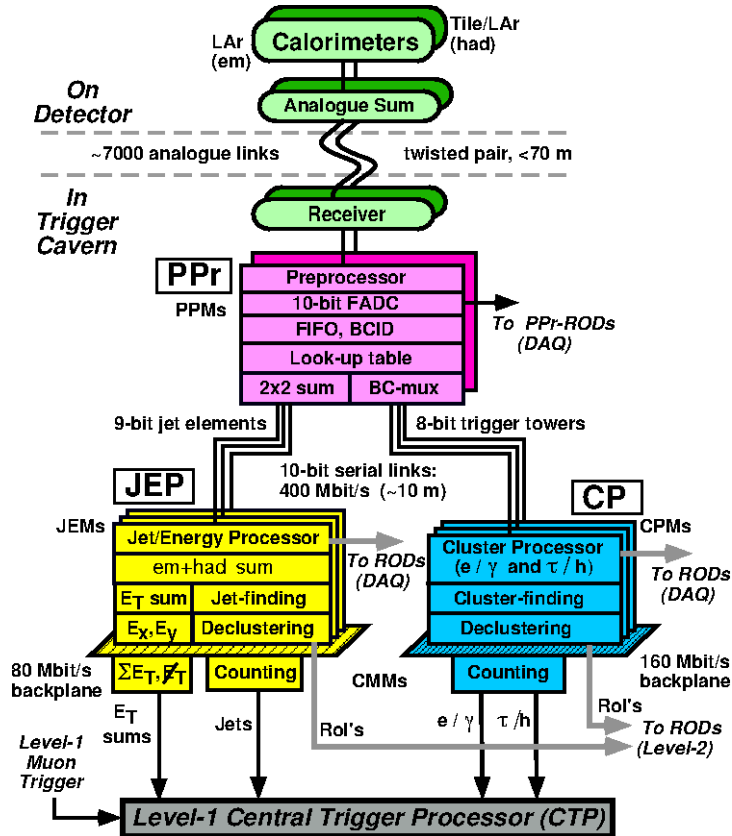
LAr (em)

Calorimeters

Tile/LAr (had)

On Detector

Analogue Sum

~7000 analogue links

twisted pair, <70 m

In Trigger Cavern

Receiver

PPr

PPMs

Preprocessor

10-bit FADC

FIFO, BCID

Look-up table

2x2 sum

BC-mux

To PPr-RODs (DAQ)

9-bit jet elements

8-bit trigger towers

10-bit serial links: 400 Mbit/s (~10 m)

JEP

JEMs

Jet/Energy Processor

em+had sum

$E_T$ sum

Jet-finding

$E_x, E_y$

Declustering

To RODs (DAQ)

CP

CPMs

Cluster Processor ($e / \gamma$ and $\tau / h$)

Cluster-finding

Declustering

To RODs (DAQ)

80 Mbit/s backplane

$\Sigma E_T, \not{E}_T$

Counting

CMMs

Counting

160 Mbit/s backplane

$E_T$ sums

Jets

RoI's

$e / \gamma$

$\tau / h$

RoI's

To RODs (Level-2)

Level-1 Muon Trigger

Level-1 Central Trigger Processor (CTP)